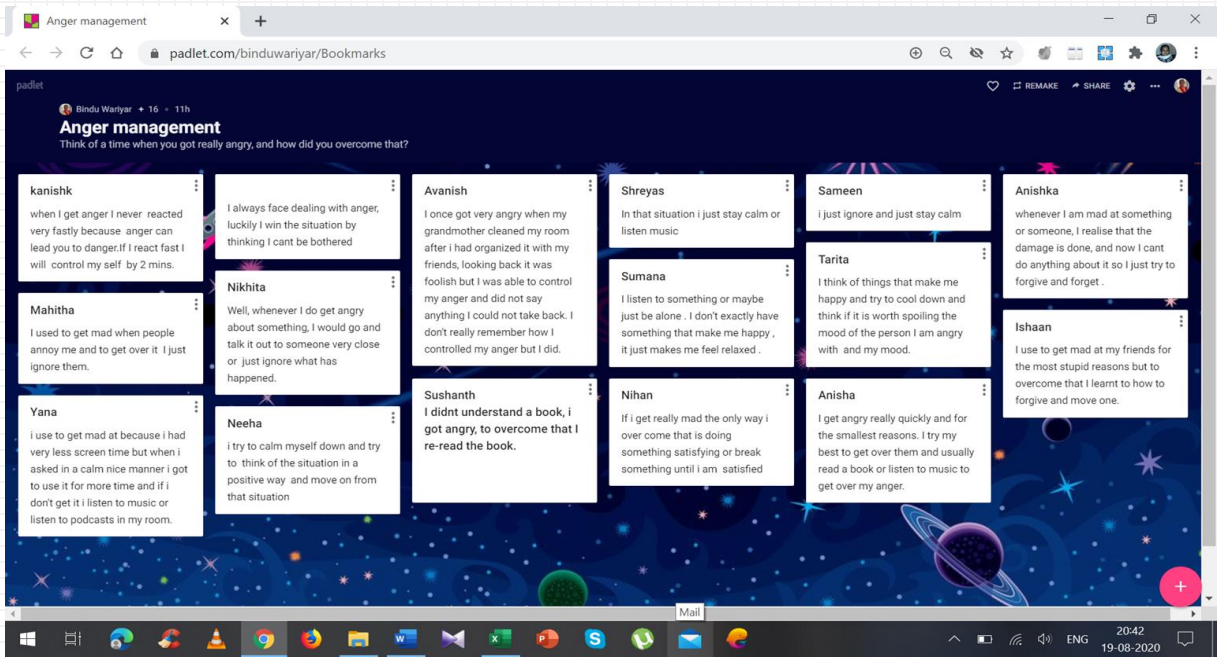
Anger management

padlet.com/binduwariyar/Bookmarks

padlet

REMAKE SHARE

Bindu Wariyar + 16 • 11h

Anger management

Think of a time when you got really angry, and how did you overcome that?

kanishk

when I get anger I never reacted very fastly because anger can lead you to danger.If I react fast I will control my self by 2 mins.

Mahitha

I used to get mad when people annoy me and to get over it I just ignore them.

Yana

i use to get mad at because i had very less screen time but when i asked in a calm nice manner i got to use it for more time and if i don't get it i listen to music or listen to podcasts in my room.

I always face dealing with anger, luckily I win the situation by thinking I cant be bothered

Nikhita

Well, whenever I do get angry about something, I would go and talk it out to someone very close or just ignore what has happened.

Neeha

i try to calm myself down and try to think of the situation in a positive way and move on from that situation

Avanish

I once got very angry when my grandmother cleaned my room after i had organized it with my friends, looking back it was foolish but I was able to control my anger and did not say anything I could not take back. I don't really remember how I controlled my anger but I did.

Sushanth

I didnt understand a book, i got angry, to overcome that I re-read the book.

Shreyas

In that situation i just stay calm or listen music

Sumana

I listen to something or maybe just be alone . I don't exactly have something that make me happy , it just makes me feel relaxed .

Nihan

If i get really mad the only way i over come that is doing something satisfying or break something until i am satisfied

Sameen

i just ignore and just stay calm

Tarita

I think of things that make me happy and try to cool down and think if it is worth spoiling the mood of the person I am angry with and my mood.

Anisha

I get angry really quickly and for the smallest reasons. I try my best to get over them and usually read a book or listen to music to get over my anger.

Anishka

whenever I am mad at something or someone, I realise that the damage is done, and now I cant do anything about it so I just try to forgive and forget .

Ishaan

I use to get mad at my friends for the most stupid reasons but to overcome that I learnt to how to forgive and move one.

Mail

ENG 20:42 19-08-2020